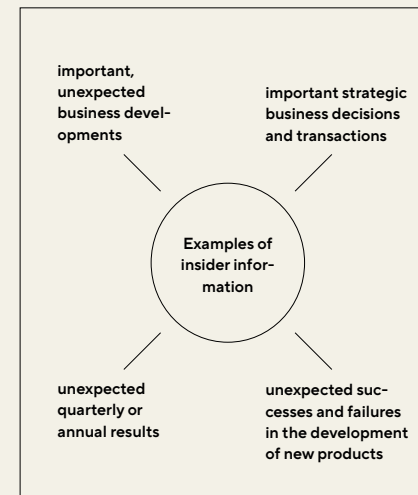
important, unexpected business developments

important strategic business decisions and transactions

Examples of insider information

unexpected quarterly or annual results

unexpected successes and failures in the development of new products